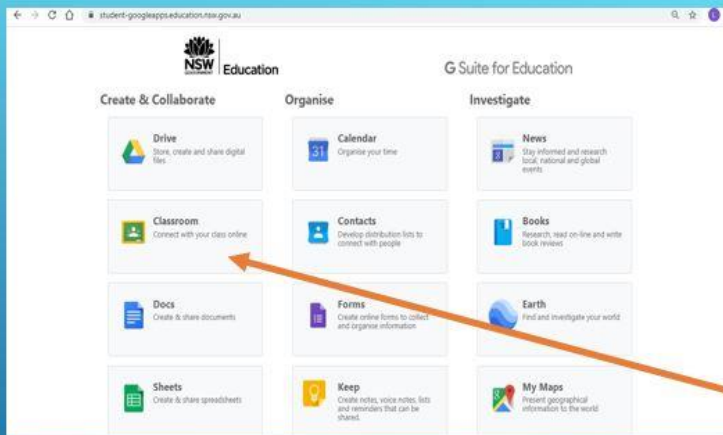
student-googleapps.education.nsw.gov.au

NSW GOVERNMENT Education

G Suite for Education

Create & Collaborate

Organise

Investigate

Drive
Store, create and share digital files

Calendar
31
Organise your time

News
Stay informed and research local, national and global events

Classroom
Connect with your class online

Contacts
Develop distribution lists to connect with people

Books
Research, read on-line and write book reviews

Docs
Create & share documents

Forms
Create online forms to collect and organise information

Earth
Find and investigate your world

Sheets
Create & share spreadsheets

Keep
Create notes, voice notes, lists and reminders that can be shared.

My Maps
Present geographical information to the world